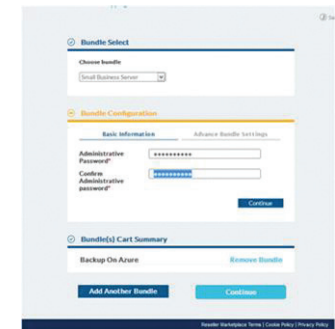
Bundle Select

Choose bundle

Small Business Server

Bundle Configuration

Basic Information

Advance Bundle Settings

Administrative Password*

••••••••••

Confirm Administrative password*

••••••••••

Continue

Bundle(s) Cart Summary

Backup On Azure

Remove Bundle

Add Another Bundle

Continue

Reseller Marketplace Terms | Cookie Policy | Privacy Policy